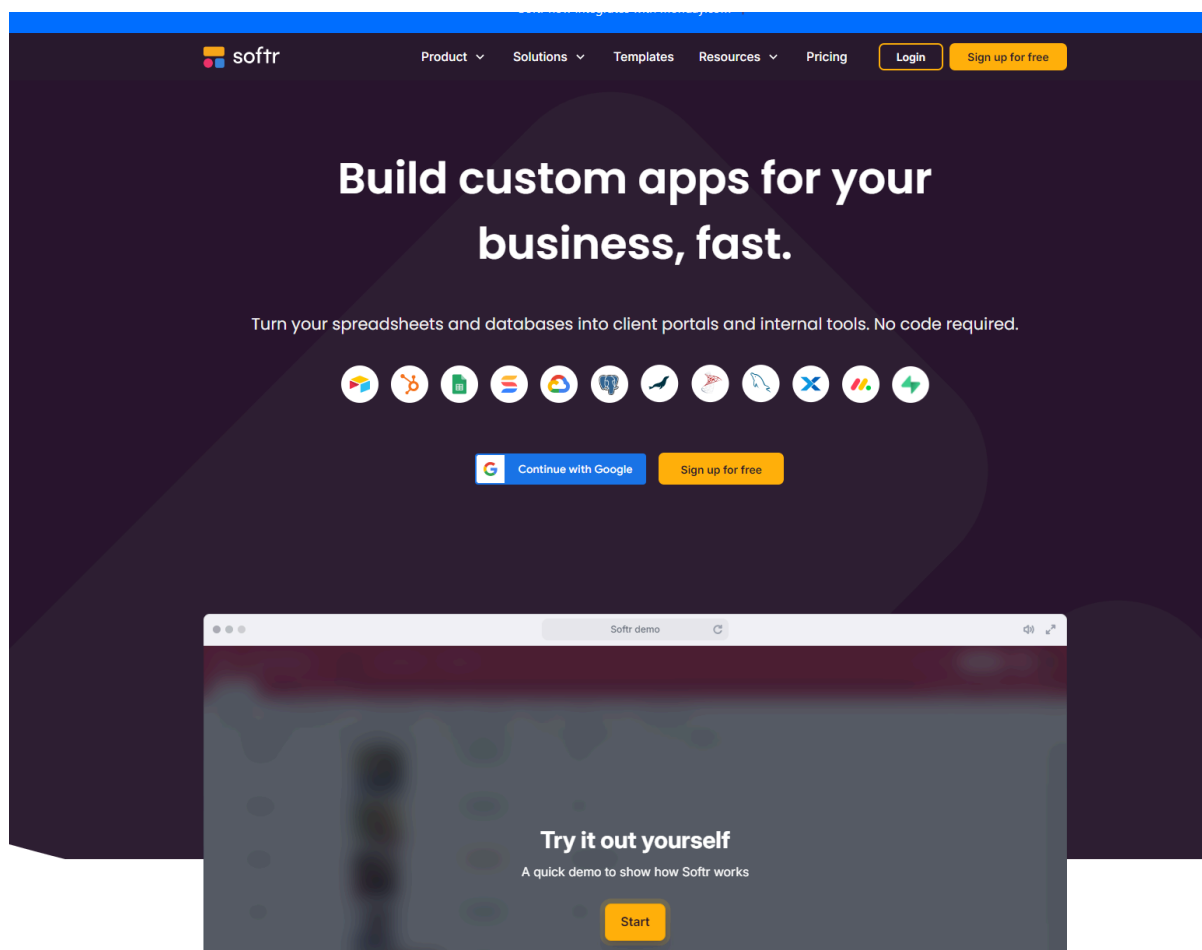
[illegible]

softr

Product Solutions Templates Resources Pricing Login Sign up for free

Build custom apps for your business, fast.

Turn your spreadsheets and databases into client portals and internal tools. No code required.

Continue with Google Sign up for free

Softr demo

Try it out yourself

A quick demo to show how Softr works

Start